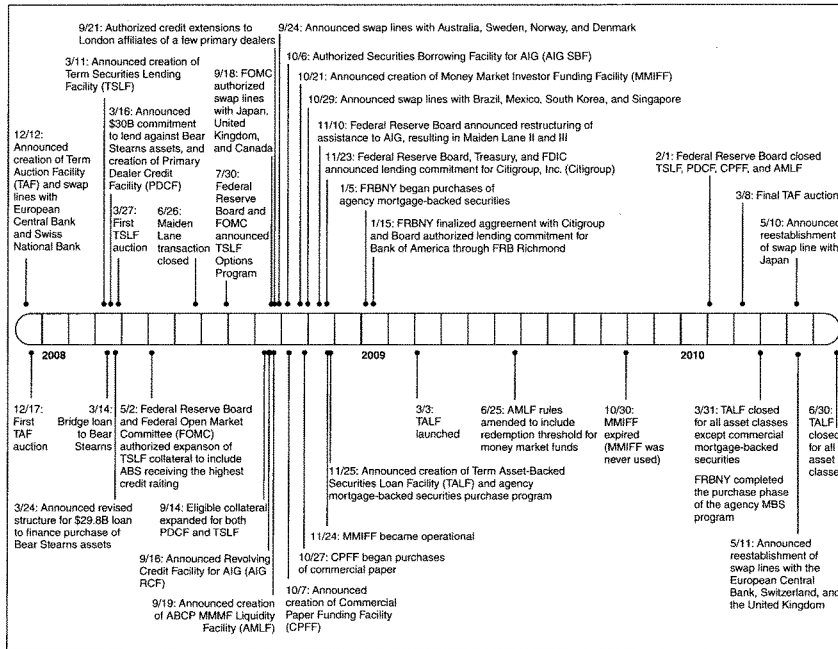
9/21: Authorized credit extensions to London affiliates of a few primary dealers

9/24: Announced swap lines with Australia, Sweden, Norway, and Denmark

3/11: Announced creation of Term Securities Lending Facility (TSLF)

10/6: Authorized Securities Borrowing Facility for AIG (AIG SBF)

10/21: Announced creation of Money Market Investor Funding Facility (MMIFF)

9/18: FOMC authorized swap lines with Japan, United Kingdom, and Canada

10/29: Announced swap lines with Brazil, Mexico, South Korea, and Singapore

3/16: Announced $30B commitment to lend against Bear Stearns assets, and creation of Primary Dealer Credit Facility (PDCF)

11/10: Federal Reserve Board announced restructuring of assistance to AIG, resulting in Maiden Lane II and III

12/12: Announced creation of Term Auction Facility (TAF) and swap lines with European Central Bank and Swiss National Bank

11/23: Federal Reserve Board, Treasury, and FDIC announced lending commitment for Citigroup, Inc. (Citigroup)

2/1: Federal Reserve Board closed TSLF, PDCF, CPFF, and AMLF

7/30: Federal Reserve Board and FOMC announced TSLF Options Program

1/5: FRBNY began purchases of agency mortgage-backed securities

3/8: Final TAF auction

3/27: First TSLF auction

6/26: Maiden Lane transaction closed

1/15: FRBNY finalized agreement with Citigroup and Board authorized lending commitment for Bank of America through FRB Richmond

5/10: Announced reestablishment of swap line with Japan

2008

2009

2010

12/17: First TAF auction

3/14: Bridge loan to Bear Stearns

5/2: Federal Reserve Board and Federal Open Market Committee (FOMC) authorized expansion of TSLF collateral to include ABS receiving the highest credit rating

3/3: TALF launched

6/25: AMLF rules amended to include redemption threshold for money market funds

10/30: MMIFF expired (MMIFF was never used)

3/31: TALF closed for all asset classes except commercial mortgage-backed securities

FRBNY completed the purchase phase of the agency MBS program

6/30: TALF closed for all asset classes

3/24: Announced revised structure for $29.8B loan to finance purchase of Bear Stearns assets

9/14: Eligible collateral expanded for both PDCF and TSLF

11/25: Announced creation of Term Asset-Backed Securities Loan Facility (TALF) and agency mortgage-backed securities purchase program

11/24: MMIFF became operational

9/16: Announced Revolving Credit Facility for AIG (AIG RCF)

10/27: CPFF began purchases of commercial paper

5/11: Announced reestablishment of swap lines with the European Central Bank, Switzerland, and the United Kingdom

9/19: Announced creation of ABCP MMMF Liquidity Facility (AMLF)

10/7: Announced creation of Commercial Paper Funding Facility (CPFF)